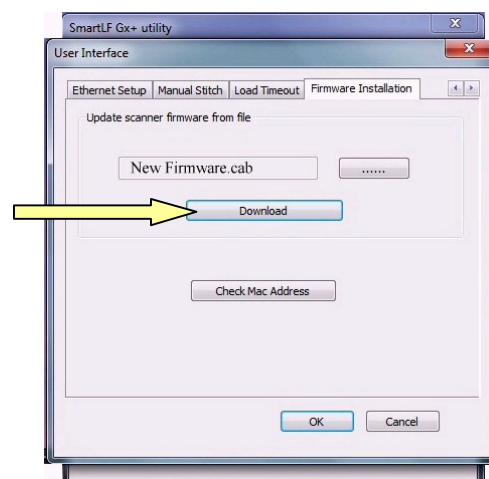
SmartLF Gx+ utility

User Interface

Ethernet Setup | Manual Stitch | Load Timeout | Firmware Installation

Update scanner firmware from file

New Firmware.cab

......

Download

Check Mac Address

OK

Cancel